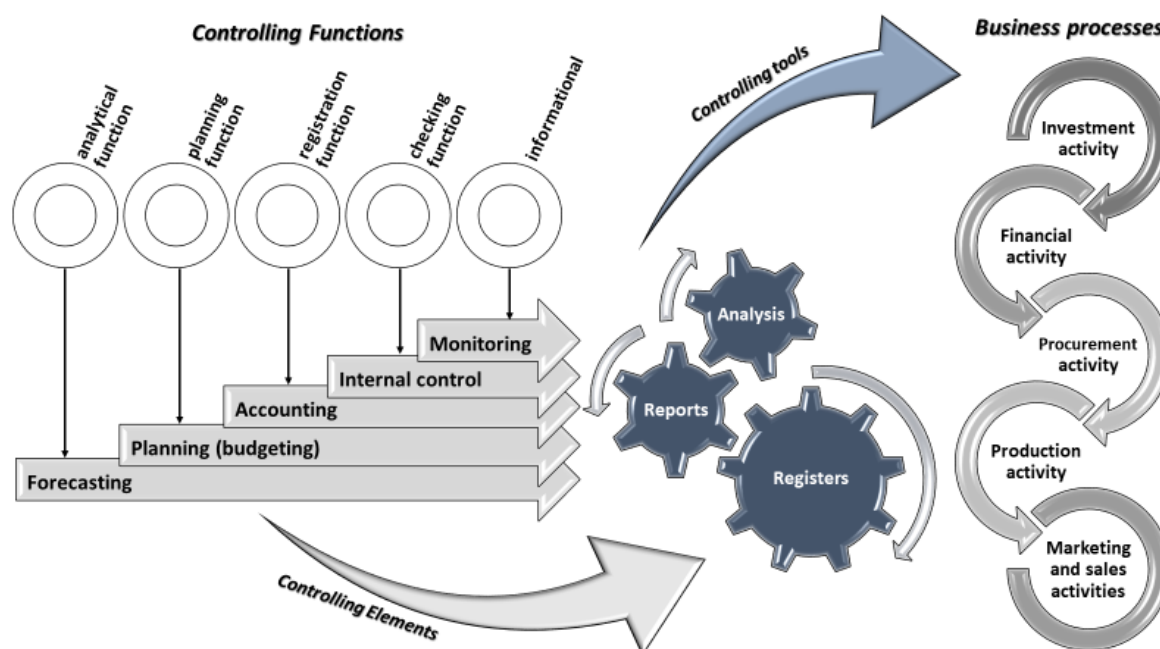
Controlling Functions

analytical function

planning function

registration function

checking function

informational

Controlling tools

Business processes

Investment activity

Financial activity

Procurement activity

Production activity

Marketing and sales activities

Monitoring

Internal control

Accounting

Planning (budgeting)

Forecasting

Analysis

Reports

Registers

Controlling Elements